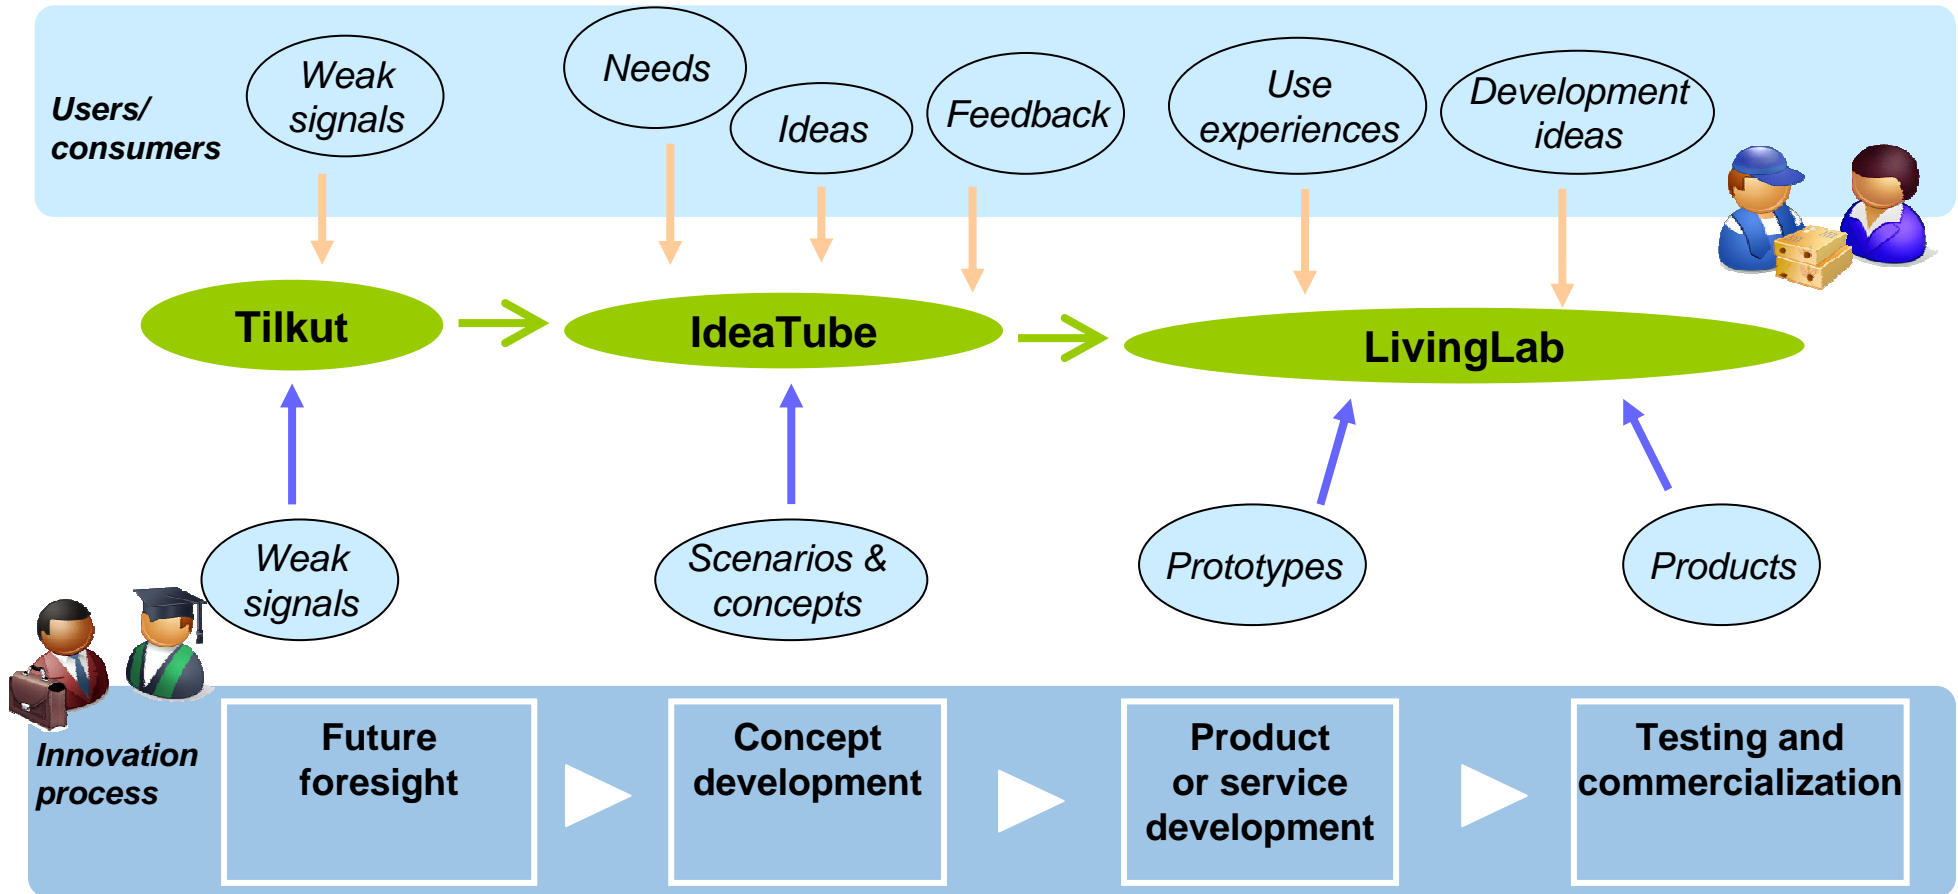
Users/ consumers

Weak signals

Needs

Ideas

Feedback

Use experiences

Development ideas

Tilkut

IdeaTube

LivingLab

Weak signals

Scenarios & concepts

Prototypes

Products

Innovation process

Future foresight

Concept development

Product or service development

Testing and commercialization